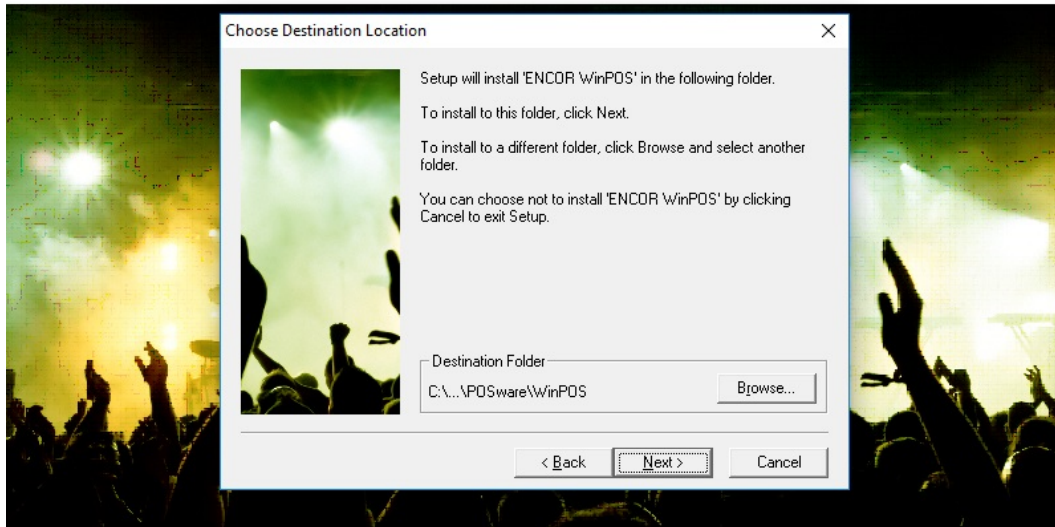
Choose Destination Location

×

Setup will install 'ENCOR WinPOS' in the following folder.

To install to this folder, click Next.

To install to a different folder, click Browse and select another folder.

You can choose not to install 'ENCOR WinPOS' by clicking Cancel to exit Setup.

Destination Folder

C:\...\POSware\WinPOS

Browse...

< Back

Next >

Cancel